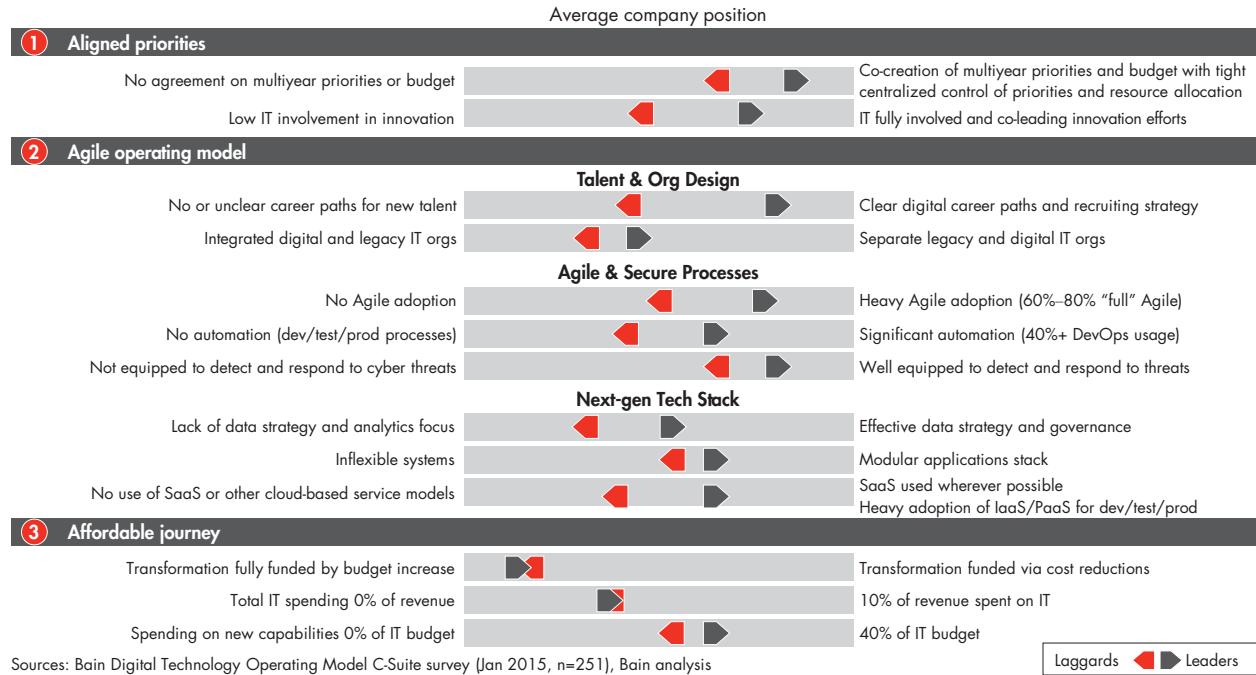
Average company position

1 Aligned priorities

No agreement on multiyear priorities or budget | Co-creation of multiyear priorities and budget with tight centralized control of priorities and resource allocation

Low IT involvement in innovation | IT fully involved and co-leading innovation efforts

2 Agile operating model

Talent & Org Design

No or unclear career paths for new talent | Clear digital career paths and recruiting strategy

Integrated digital and legacy IT orgs | Separate legacy and digital IT orgs

Agile & Secure Processes

No Agile adoption | Heavy Agile adoption (60%–80% "full" Agile)

No automation (dev/test/prod processes) | Significant automation (40%+ DevOps usage)

Not equipped to detect and respond to cyber threats | Well equipped to detect and respond to threats

Next-gen Tech Stack

Lack of data strategy and analytics focus | Effective data strategy and governance

Inflexible systems | Modular applications stack

No use of SaaS or other cloud-based service models | SaaS used wherever possible
Heavy adoption of IaaS/PaaS for dev/test/prod

3 Affordable journey

Transformation fully funded by budget increase | Transformation funded via cost reductions

Total IT spending 0% of revenue | 10% of revenue spent on IT

Spending on new capabilities 0% of IT budget | 40% of IT budget

Sources: Bain Digital Technology Operating Model C-Suite survey (Jan 2015, n=251), Bain analysis

Laggards Leaders